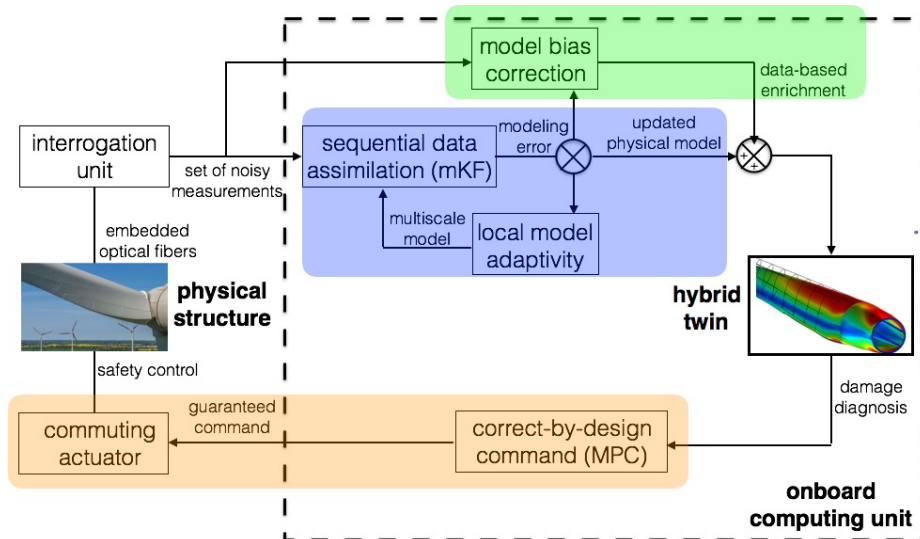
model bias correction

data-based enrichment

interrogation unit

set of noisy measurements

sequential data assimilation (mKF)

modeling error

updated physical model

+

+

multiscale model

local model adaptivity

embedded optical fibers

physical structure

hybrid twin

safety control

damage diagnosis

guaranteed command

commuting actuator

correct-by-design command (MPC)

onboard computing unit